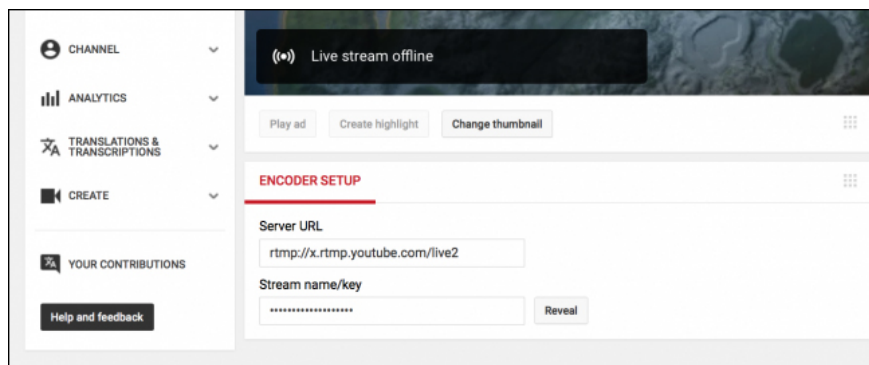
CHANNEL

ANALYTICS

TRANSLATIONS & TRANSCRIPTIONS

CREATE

YOUR CONTRIBUTIONS

Help and feedback

Live stream offline

Play ad

Create highlight

Change thumbnail

ENCODER SETUP

Server URL

rtmp://x.rtmp.youtube.com/live2

Stream name/key

••••••••••••••••••••

Reveal